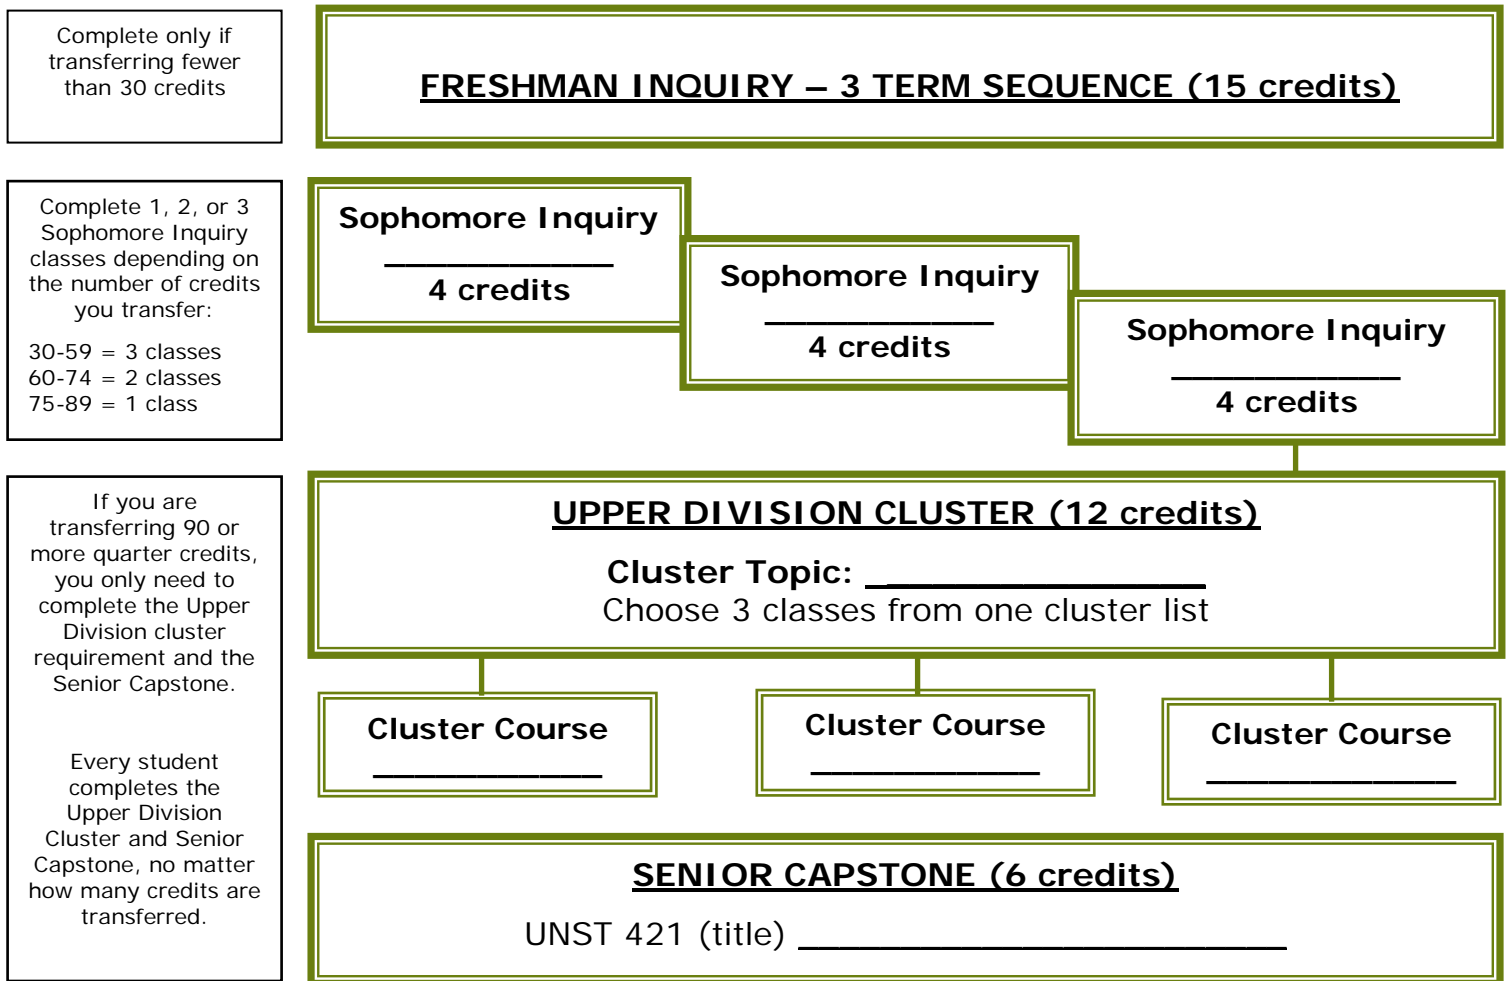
Complete only if transferring fewer than 30 credits

FRESHMAN INQUIRY – 3 TERM SEQUENCE (15 credits)

Complete 1, 2, or 3 Sophomore Inquiry classes depending on the number of credits you transfer:

30-59 = 3 classes
60-74 = 2 classes
75-89 = 1 class

Sophomore Inquiry
____________
4 credits

Sophomore Inquiry
____________
4 credits

Sophomore Inquiry
____________
4 credits

If you are transferring 90 or more quarter credits, you only need to complete the Upper Division cluster requirement and the Senior Capstone.

Every student completes the Upper Division Cluster and Senior Capstone, no matter how many credits are transferred.

UPPER DIVISION CLUSTER (12 credits)

Cluster Topic: ______________
Choose 3 classes from one cluster list

Cluster Course
____________

Cluster Course
____________

Cluster Course
____________

SENIOR CAPSTONE (6 credits)

UNST 421 (title) ____________________